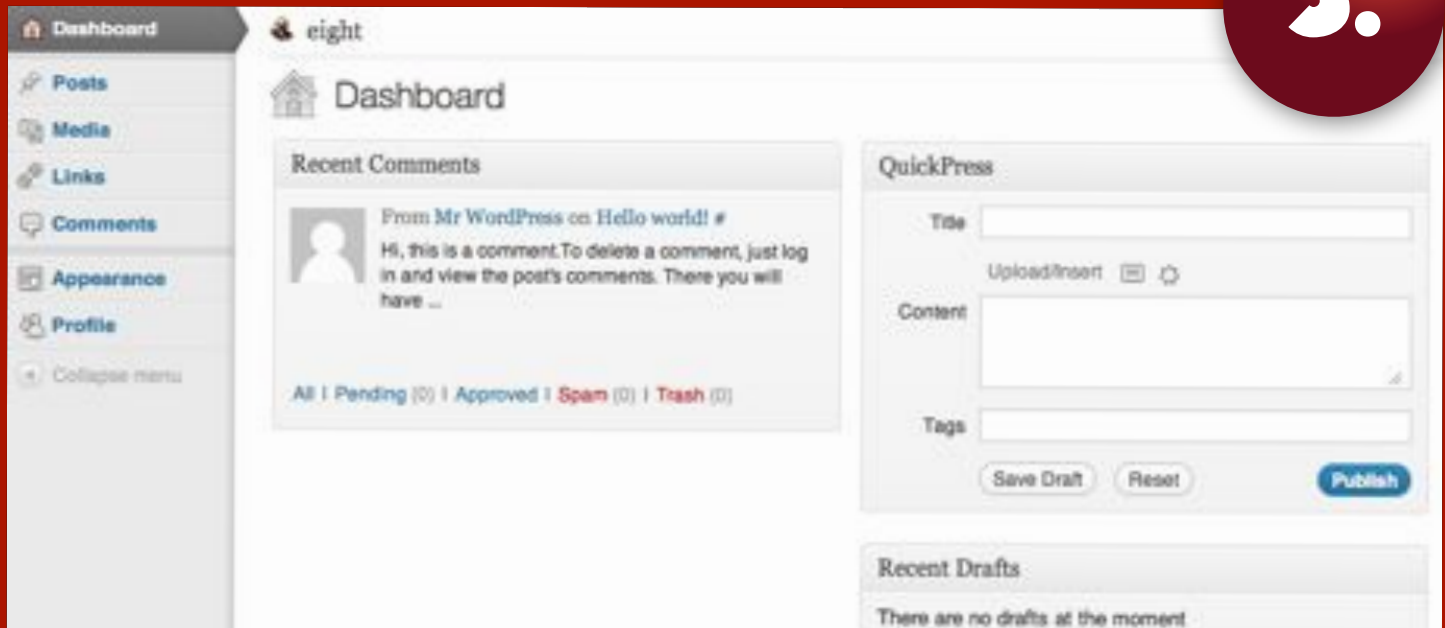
Dashboard
Posts
Media
Links
Comments
Appearance
Profile
Collapse menu

eight

Dashboard

Recent Comments

From Mr WordPress on Hello world! #
Hi, this is a comment.To delete a comment, just log in and view the post's comments. There you will have ...

All | Pending (0) | Approved | Spam (0) | Trash (0)

QuickPress

Title
Upload/Insert
Content
Tags
Save Draft Reset Publish

Recent Drafts

There are no drafts at the moment

3.